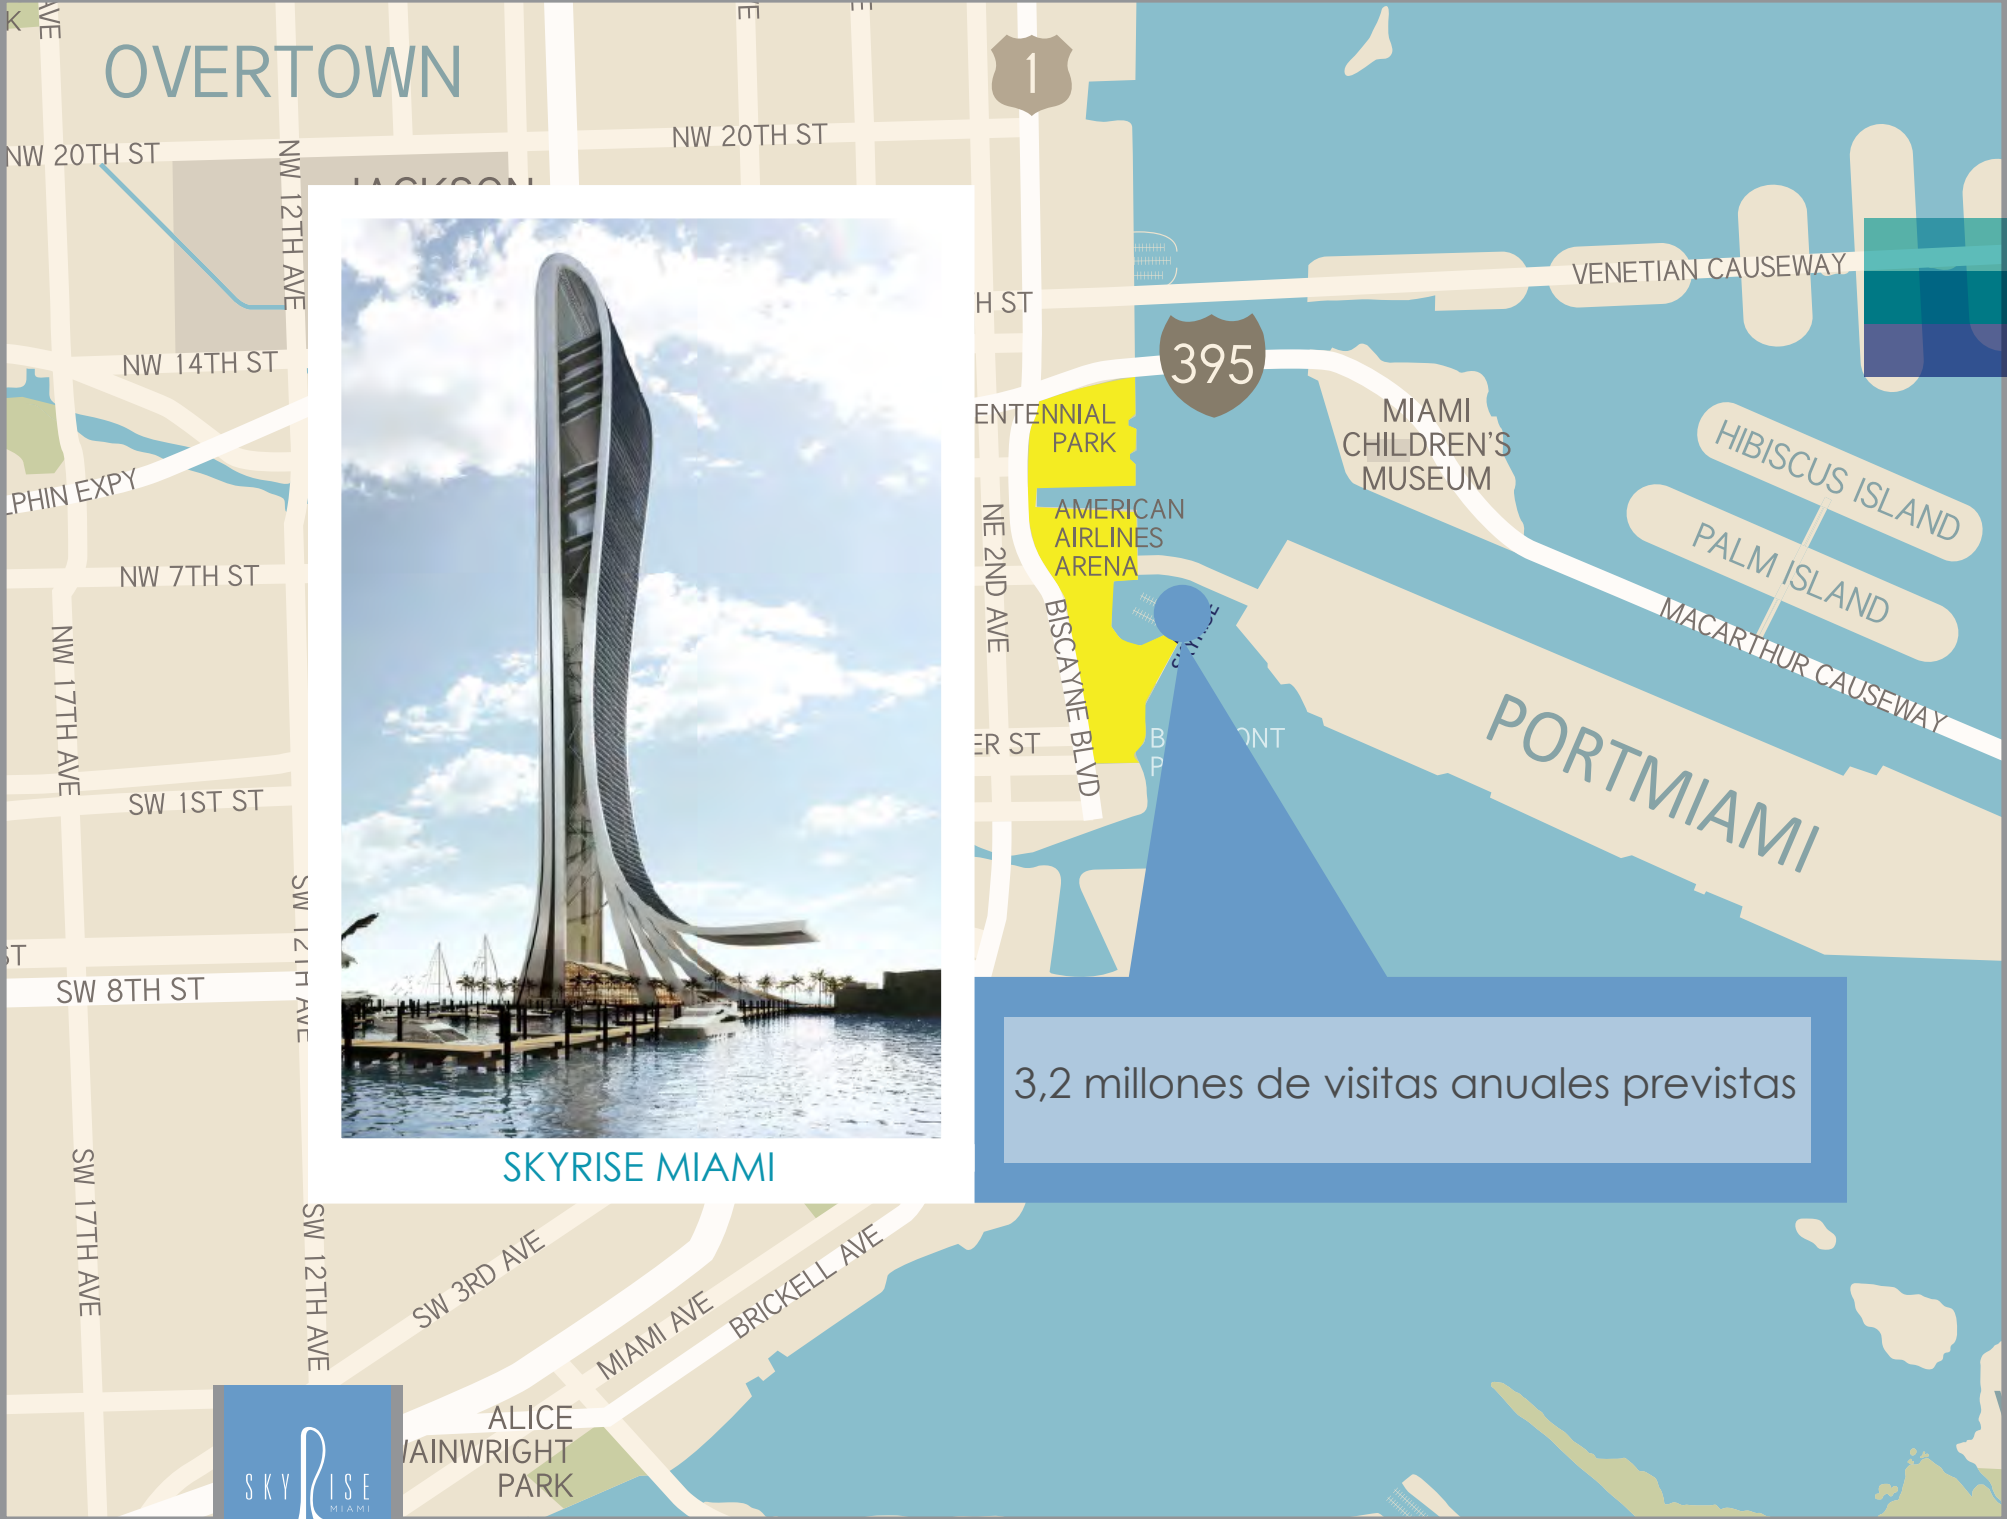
K
VE
OVERTOWN
NW 20TH ST
NW 12TH AVE
NW 20TH ST
1
H ST
395
VENETIAN CAUSEWAY
NW 14TH ST
PHIN EXPY
ENTENNIAL PARK
MIAMI CHILDREN'S MUSEUM
HIBISCUS ISLAND
AMERICAN AIRLINES ARENA
PALM ISLAND
NW 7TH ST
NE 2ND AVE
BISCAYNE BLVD
MACARTHUR CAUSEWAY
NW 17TH AVE
ER ST
B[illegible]ONT P
PORTMIAMI
SW 1ST ST
ST
SW 8TH ST
3,2 millones de visitas anuales previstas
SKYRISE MIAMI
SW 17TH AVE
SW 12TH AVE
SW 3RD AVE
MIAMI AVE
BRICKELL AVE
ALICE WAINWRIGHT PARK
SKYRISE MIAMI